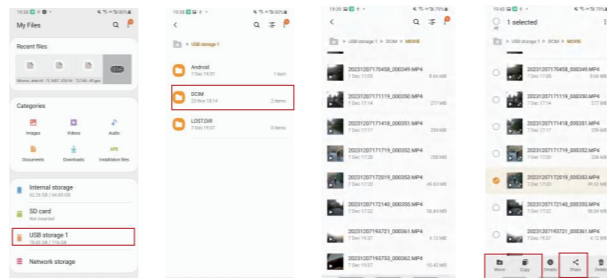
My Files

Recent files

Categories

Images
Videos
Audio
Documents
Downloads
Installation files

Internal storage

SD card

USB storage 1

Network storage

USB storage 1

Android
7 Dec 19:37
1 item

DCIM
29 Nov 18:14
2 items

LOST.DIR
7 Dec 19:37

USB storage 1 > DCIM > MOVIE

20231207170458_000349.MP4
20231207171119_000350.MP4
20231207171418_000351.MP4
20231207171719_000352.MP4
20231207172019_000353.MP4
20231207172140_000354.MP4
20231207193721_000361.MP4
20231207193722_000362.MP4

1 selected

All

USB storage 1 > DCIM > MOVIE

20231207170458_000349.MP4
20231207171119_000350.MP4
20231207171418_000351.MP4
20231207171719_000352.MP4
20231207172019_000353.MP4
20231207172140_000354.MP4
20231207193721_000361.MP4

Move
Copy
Details
Share